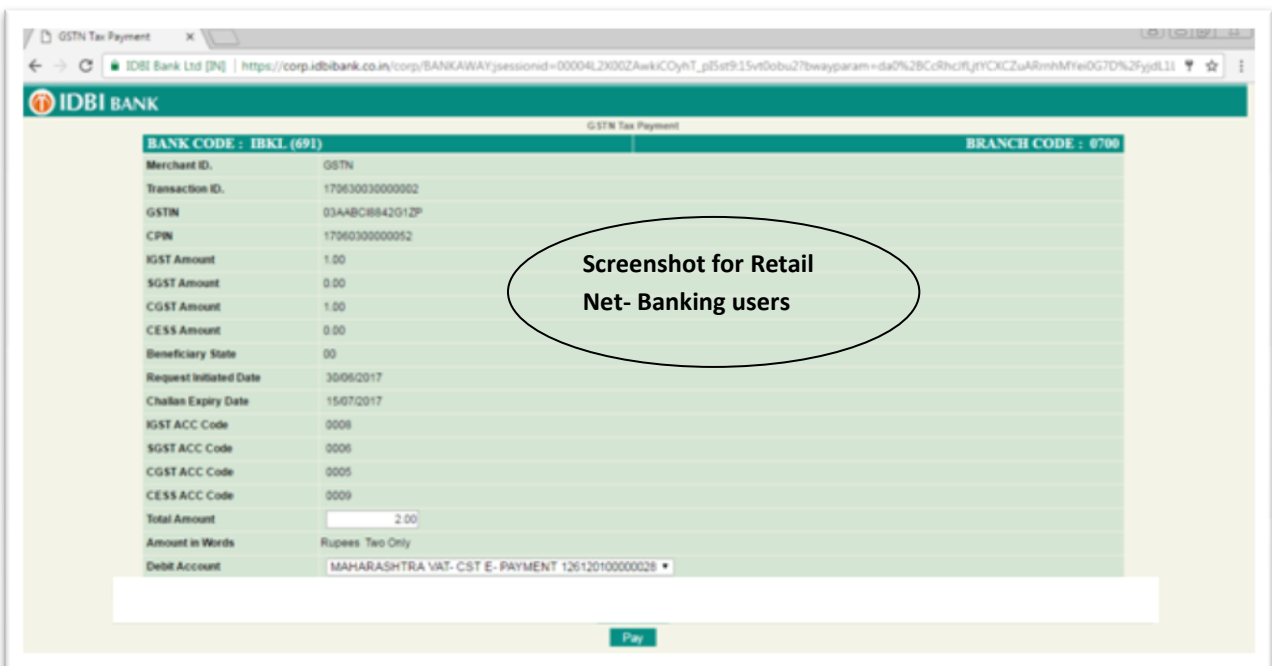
GSTN Tax Payment ×

IDBI Bank Ltd [IN] | https://corp.idbibank.co.in/corp/BANKAWAY;jsessionid=00004L2X00ZAwkiCOyhT_pI5st9:15vt0obu2?bwayparam=da0%2BCcRhclfUjtYCXCZuARmhMYei0G7D%2FyjdL1l

IDBI BANK

GSTN Tax Payment

| BANK CODE : IBKL (691) | BRANCH CODE : 0700 |
|---|---|
| Merchant ID. | GSTN |
| Transaction ID. | 170630030000002 |
| GSTIN | 03AABCI6842G1ZP |
| CPIN | 17060300000052 |
| IGST Amount | 1.00 |
| SGST Amount | 0.00 |
| CGST Amount | 1.00 |
| CESS Amount | 0.00 |
| Beneficiary State | 00 |
| Request Initiated Date | 30/06/2017 |
| Challan Expiry Date | 15/07/2017 |
| IGST ACC Code | 0008 |
| SGST ACC Code | 0006 |
| CGST ACC Code | 0005 |
| CESS ACC Code | 0009 |
| Total Amount | 2.00 |
| Amount in Words | Rupees Two Only |
| Debit Account | MAHARASHTRA VAT- CST E- PAYMENT 126120100000028 |

Screenshot for Retail Net- Banking users

Pay